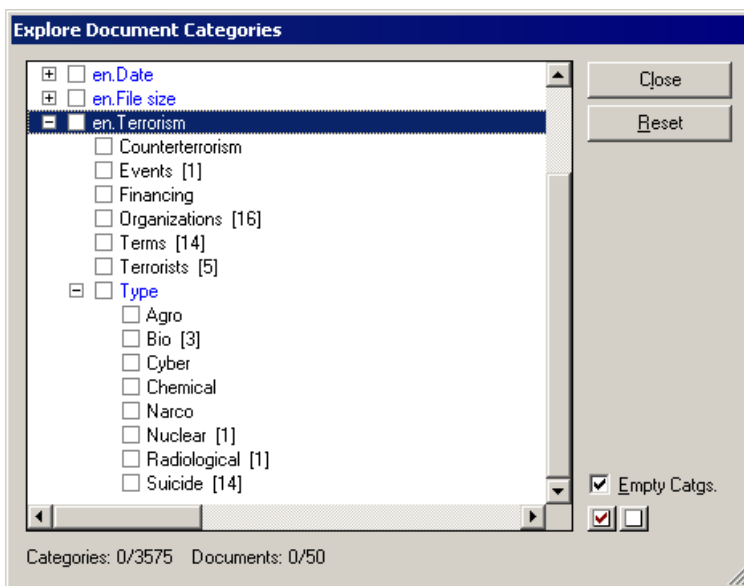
Explore Document Categories

en.Date
en.File size
en.Terrorism
Counterterrorism
Events [1]
Financing
Organizations [16]
Terms [14]
Terrorists [5]
Type
Agro
Bio [3]
Cyber
Chemical
Narco
Nuclear [1]
Radiological [1]
Suicide [14]

Close
Reset

Empty Catgs.

Categories: 0/3575 Documents: 0/50